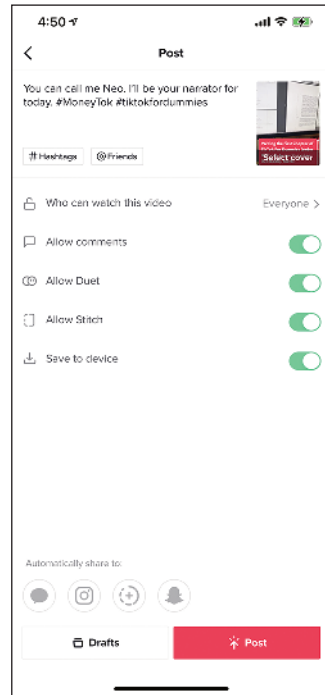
4:50

Post

You can call me Neo. I'll be your narrator for today. #MoneyTok #tiktokfordummies

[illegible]

Select cover

# Hashtags

@ Friends

Who can watch this video

Everyone >

Allow comments

Allow Duet

Allow Stitch

Save to device

Automatically share to:

Drafts

Post